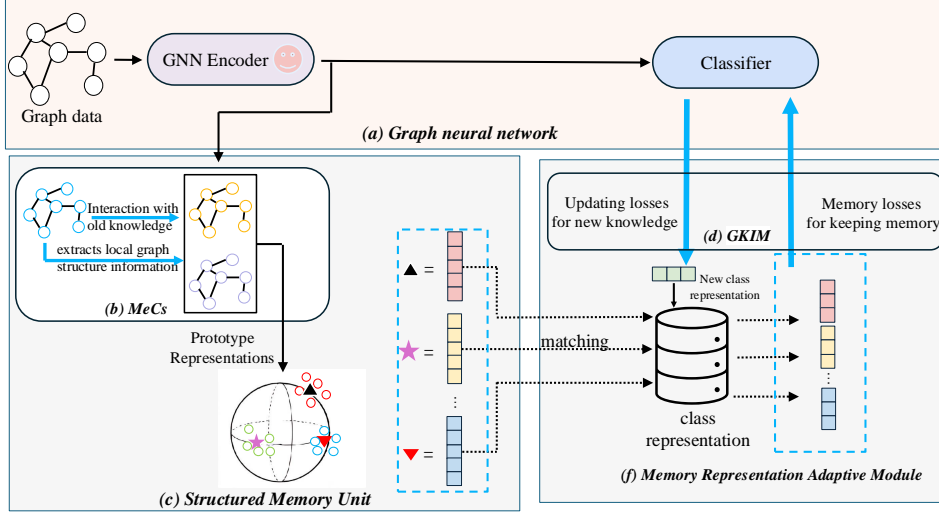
Graph data

GNN Encoder

Classifier

(a) Graph neural network

Interaction with old knowledge

extracts local graph structure information

(b) MeCs

Prototype Representations

(c) Structured Memory Unit

▲ =

★ =

⋮

▼ =

matching

Updating losses for new knowledge

(d) GKIM

Memory losses for keeping memory

New class representation

class representation

⋮

(f) Memory Representation Adaptive Module